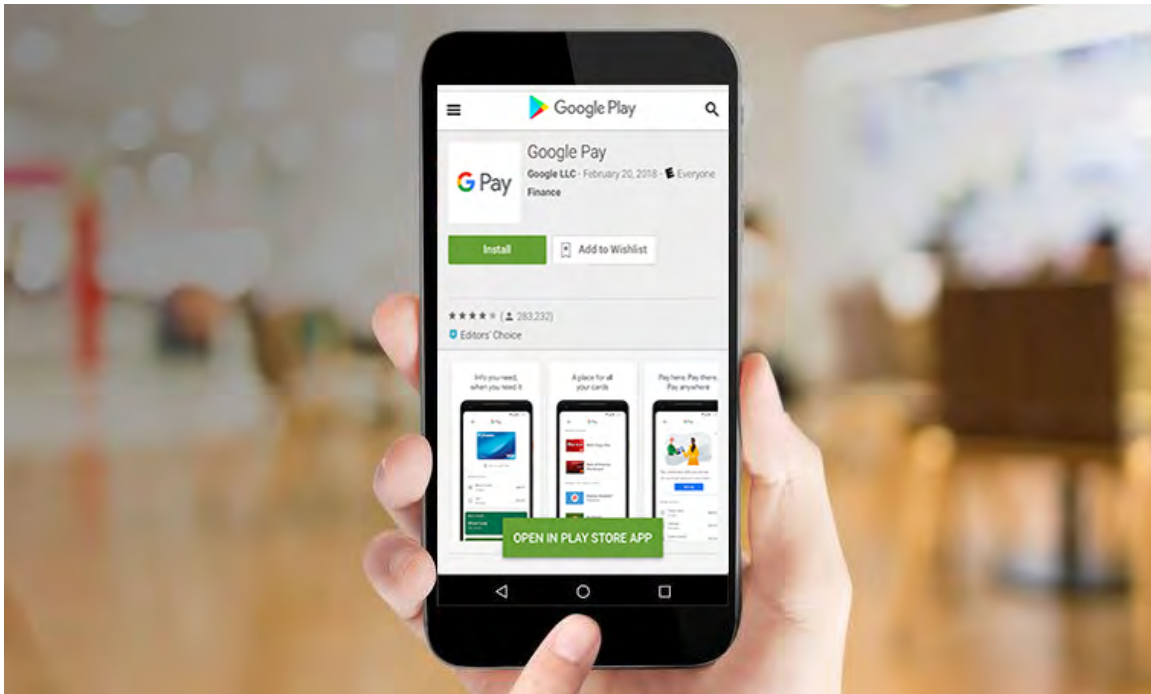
Google Play

G Pay

Google Pay

Google LLC · February 20, 2018 · E Everyone

Finance

Install

Add to Wishlist

★★★★★ ( 283,232)

Editors' Choice

Info you need, when you need it

A place for all your cards

Pay here. Pay there. Pay anywhere

OPEN IN PLAY STORE APP